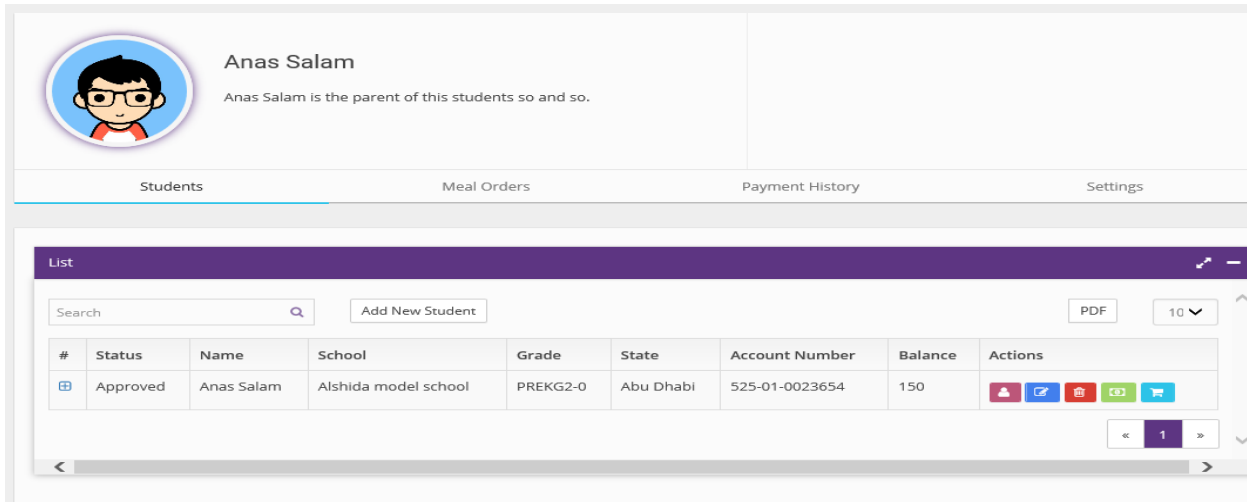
Anas Salam

Anas Salam is the parent of this students so and so.

Students Meal Orders Payment History Settings

List

Search

Add New Student

PDF

10

| # | Status | Name | School | Grade | State | Account Number | Balance | Actions |
|---|---|---|---|---|---|---|---|---|
| ⊞ | Approved | Anas Salam | Alshida model school | PREKG2-0 | Abu Dhabi | 525-01-0023654 | 150 | |

« 1 »